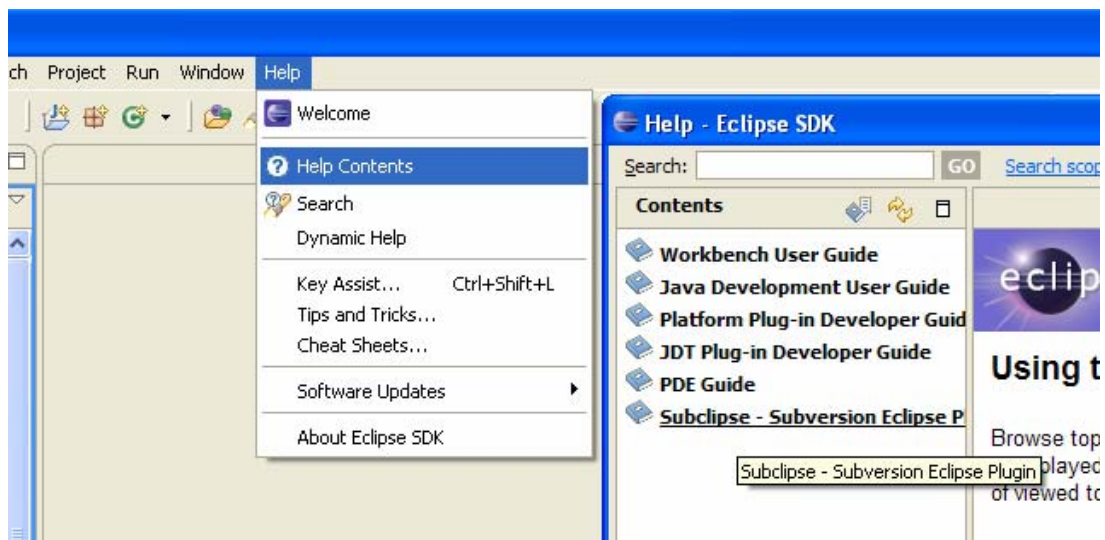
ch Project Run Window Help

Welcome
Help Contents
Search
Dynamic Help
Key Assist... Ctrl+Shift+L
Tips and Tricks...
Cheat Sheets...
Software Updates
About Eclipse SDK

Help - Eclipse SDK
Search: GO Search scop
Contents
Workbench User Guide
Java Development User Guide
Platform Plug-in Developer Guid
JDT Plug-in Developer Guide
PDE Guide
Subclipse - Subversion Eclipse P
Subclipse - Subversion Eclipse Plugin

eclip
Using t
Browse top
played
of viewed to